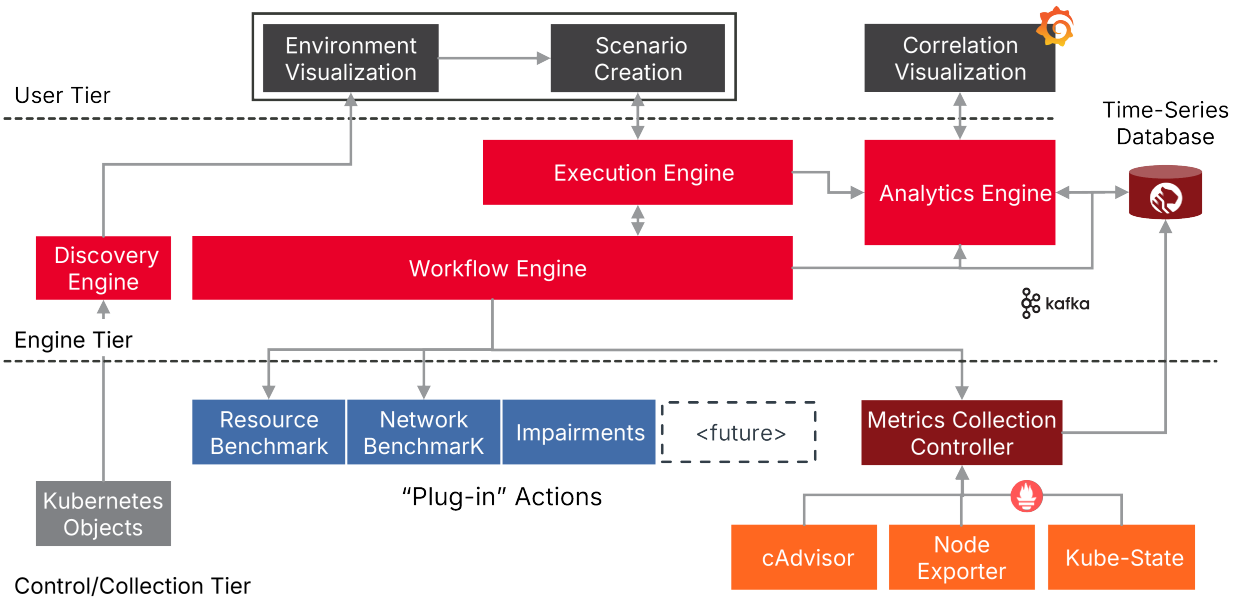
Environment Visualization

Scenario Creation

Correlation Visualization

User Tier

Time-Series Database

Execution Engine

Analytics Engine

Discovery Engine

Workflow Engine

kafka

Engine Tier

Resource Benchmark

Network BenchmarK

Impairments

<future>

Metrics Collection Controller

"Plug-in" Actions

Kubernetes Objects

cAdvisor

Node Exporter

Kube-State

Control/Collection Tier